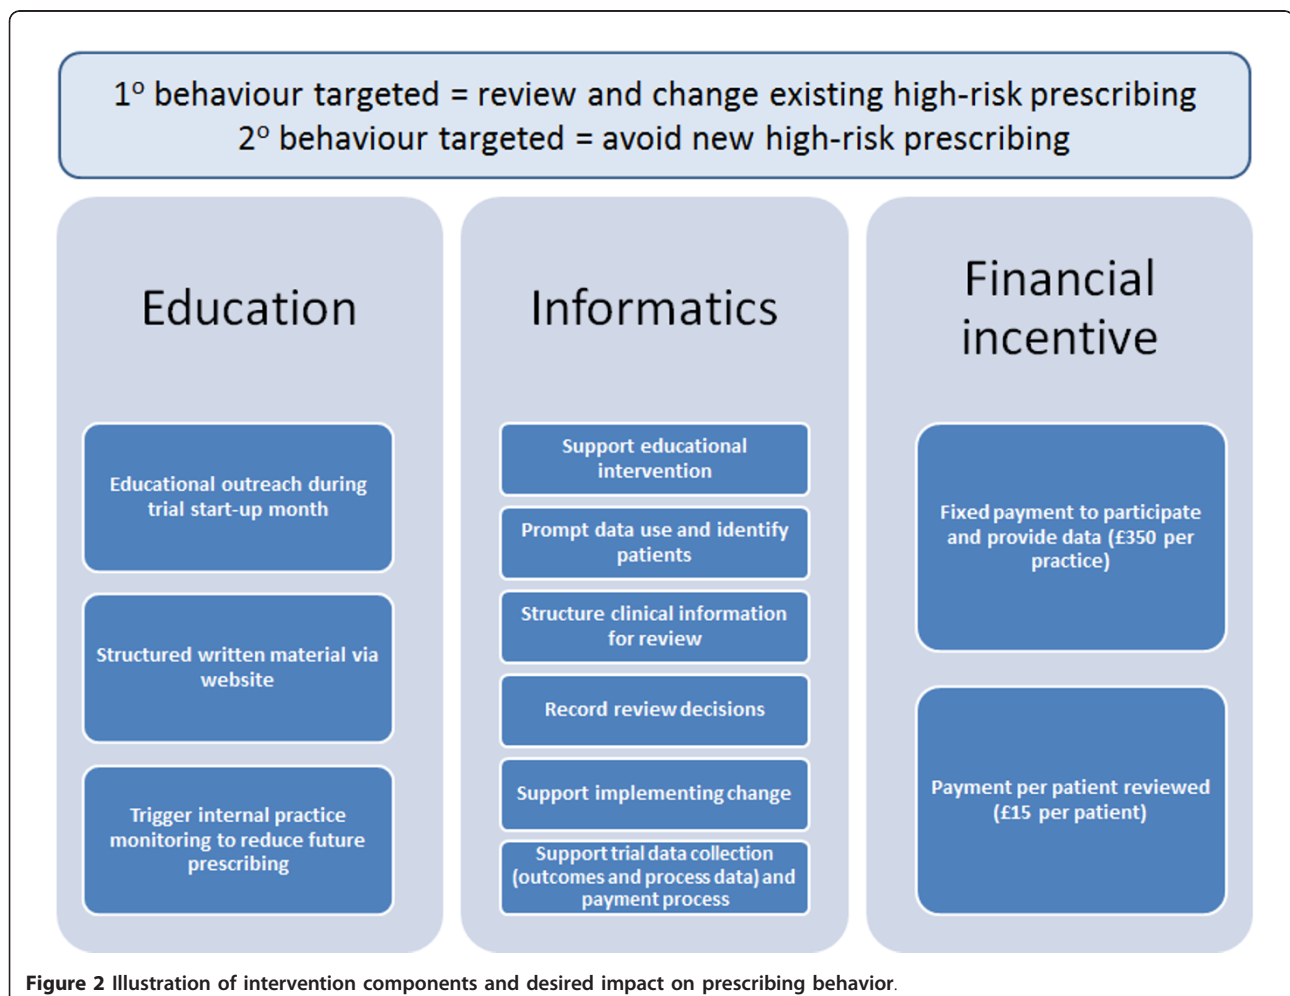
1° behaviour targeted = review and change existing high-risk prescribing
2° behaviour targeted = avoid new high-risk prescribing

Education

Educational outreach during trial start-up month

Structured written material via website

Trigger internal practice monitoring to reduce future prescribing

Informatics

Support educational intervention

Prompt data use and identify patients

Structure clinical information for review

Record review decisions

Support implementing change

Support trial data collection (outcomes and process data) and payment process

Financial incentive

Fixed payment to participate and provide data (£350 per practice)

Payment per patient reviewed (£15 per patient)

**Figure 2** Illustration of intervention components and desired impact on prescribing behavior.